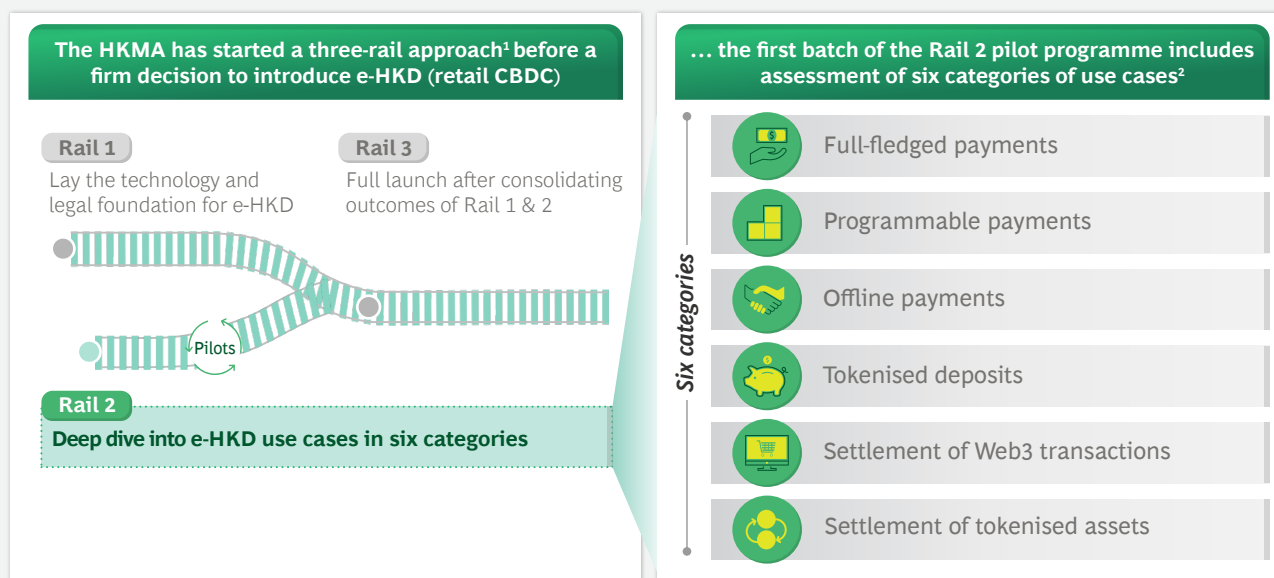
The HKMA has started a three-rail approach$^1$ before a firm decision to introduce e-HKD (retail CBDC)

Rail 1
Lay the technology and legal foundation for e-HKD

Rail 3
Full launch after consolidating outcomes of Rail 1 & 2

Pilots

Rail 2
Deep dive into e-HKD use cases in six categories

… the first batch of the Rail 2 pilot programme includes assessment of six categories of use cases$^2$

Six categories

Full-fledged payments

Programmable payments

Offline payments

Tokenised deposits

Settlement of Web3 transactions

Settlement of tokenised assets